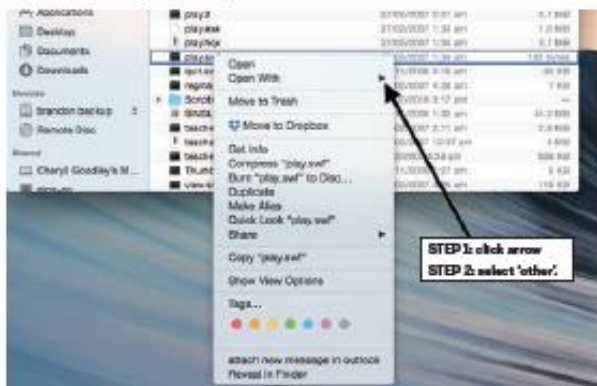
Applications
Desktop
Documents
Downloads
Devices
brandon backup
Remote Disc
Shared
Cheryl Goodley's M...

play.s
play.swe
play.swe
play.sw
quit.sc
regma
Scroll
docs
teache
teache
teache
Trunk
view.s

Open
Open With
Move to Trash
Move to Dropbox
Get Info
Compress "play.swf"
Burn "play.swf" to Disc...
Duplicate
Make Alias
Quick Look "play.swf"
Share
Copy "play.swf"
Show View Options
Tags...
attach new message in outlook
Reveal in Finder

STEP 1: click arrow
STEP 2: select 'other'.